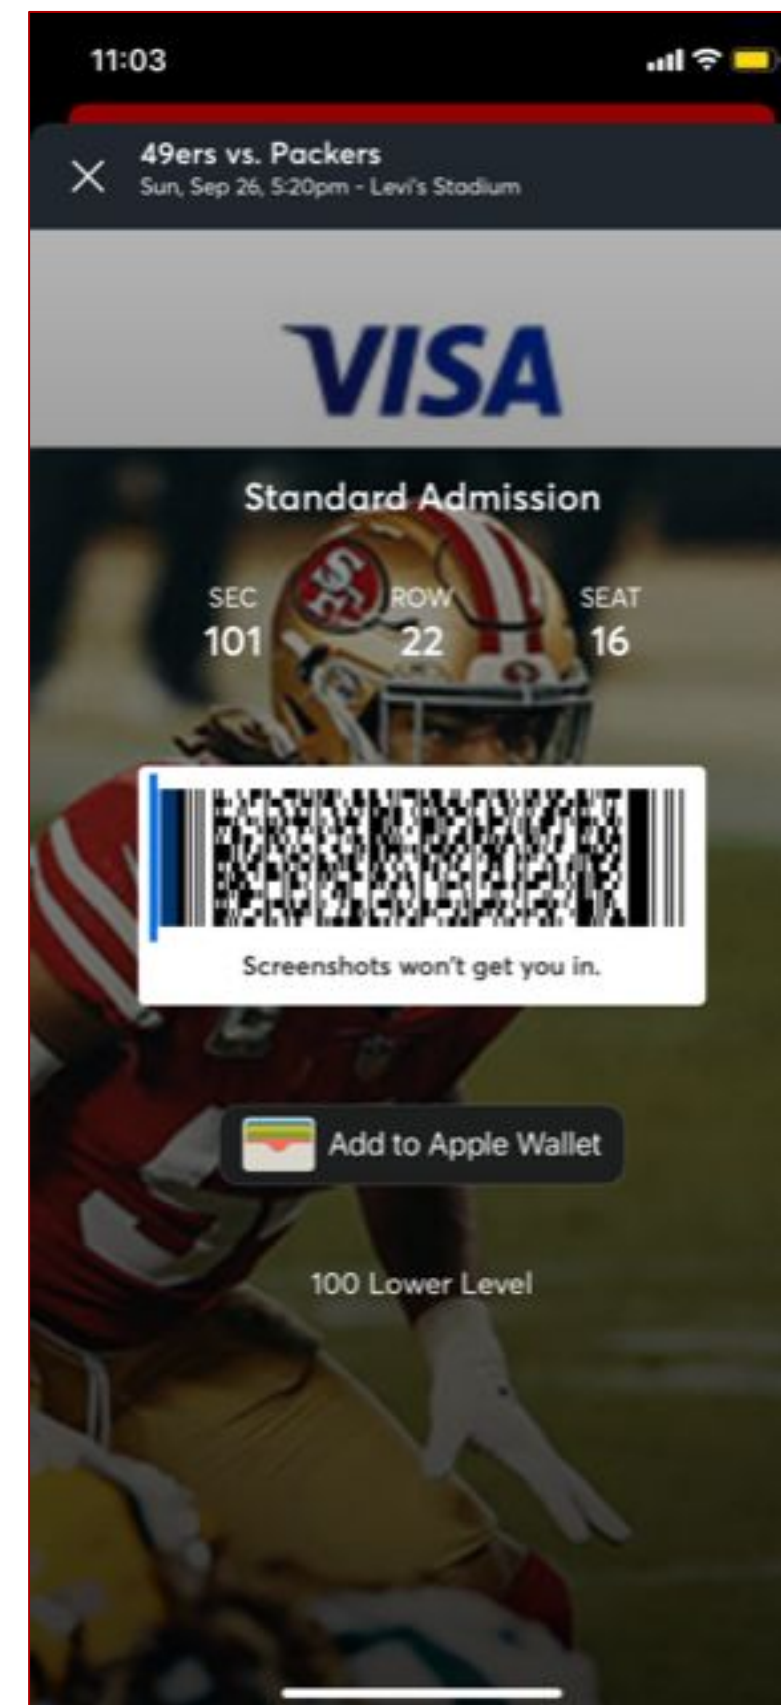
11:03

49ers vs. Packers
Sun, Sep 26, 5:20pm - Levi's Stadium

VISA

Standard Admission

| SEC | ROW | SEAT |
|---|---|---|
| 101 | 22 | 16 |

Screenshots won't get you in.

Add to Apple Wallet

100 Lower Level